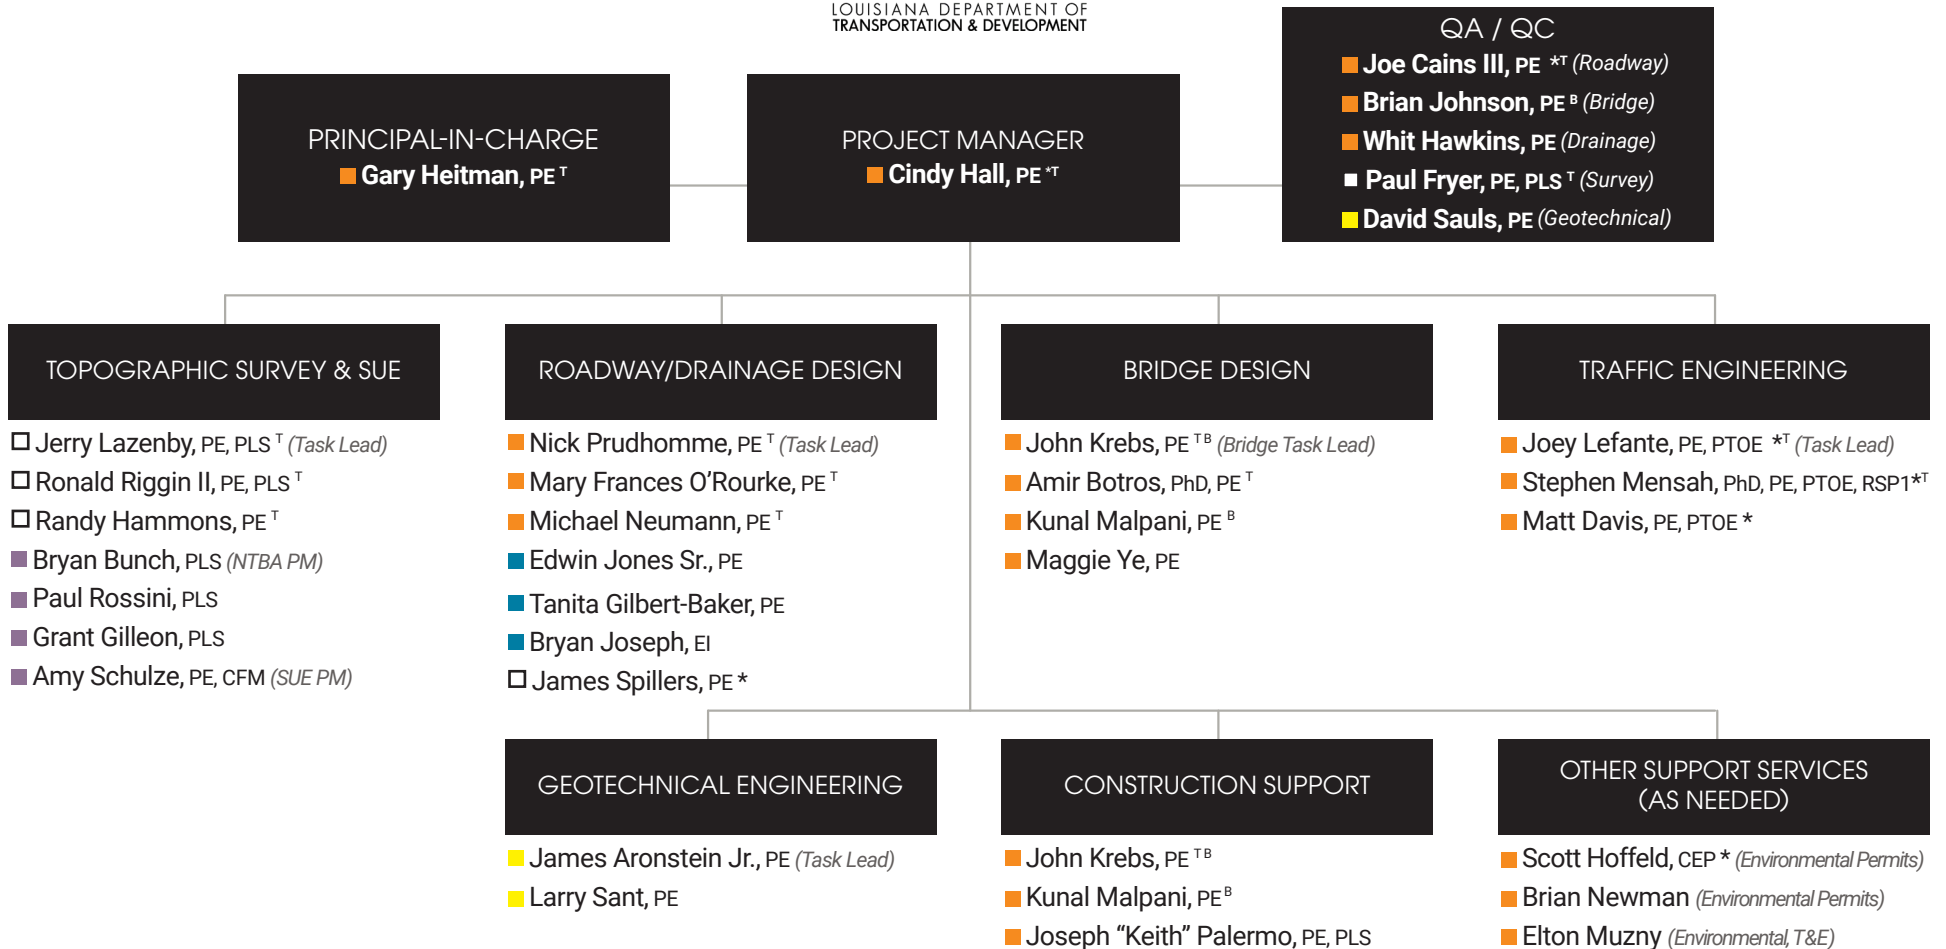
LOUISIANA DEPARTMENT OF TRANSPORTATION & DEVELOPMENT

PRINCIPAL-IN-CHARGE
Gary Heitman, PE $^{T}$

PROJECT MANAGER
Cindy Hall, PE $^{*T}$

QA / QC
Joe Cains III, PE $^{*T}$ (Roadway)
Brian Johnson, PE $^{B}$ (Bridge)
Whit Hawkins, PE (Drainage)
Paul Fryer, PE, PLS $^{T}$ (Survey)
David Sauls, PE (Geotechnical)

TOPOGRAPHIC SURVEY & SUE
Jerry Lazenby, PE, PLS $^{T}$ (Task Lead)
Ronald Riggin II, PE, PLS $^{T}$
Randy Hammons, PE $^{T}$
Bryan Bunch, PLS (NTBA PM)
Paul Rossini, PLS
Grant Gilleon, PLS
Amy Schulze, PE, CFM (SUE PM)

ROADWAY/DRAINAGE DESIGN
Nick Prudhomme, PE $^{T}$ (Task Lead)
Mary Frances O'Rourke, PE $^{T}$
Michael Neumann, PE $^{T}$
Edwin Jones Sr., PE
Tanita Gilbert-Baker, PE
Bryan Joseph, EI
James Spillers, PE *

BRIDGE DESIGN
John Krebs, PE $^{TB}$ (Bridge Task Lead)
Amir Botros, PhD, PE $^{T}$
Kunal Malpani, PE $^{B}$
Maggie Ye, PE

TRAFFIC ENGINEERING
Joey Lefante, PE, PTOE $^{*T}$ (Task Lead)
Stephen Mensah, PhD, PE, PTOE, RSP1$^{*T}$
Matt Davis, PE, PTOE *

GEOTECHNICAL ENGINEERING
James Aronstein Jr., PE (Task Lead)
Larry Sant, PE

CONSTRUCTION SUPPORT
John Krebs, PE $^{TB}$
Kunal Malpani, PE $^{B}$
Joseph "Keith" Palermo, PE, PLS

OTHER SUPPORT SERVICES (AS NEEDED)
Scott Hoffeld, CEP * (Environmental Permits)
Brian Newman (Environmental Permits)
Elton Muzny (Environmental, T&E)